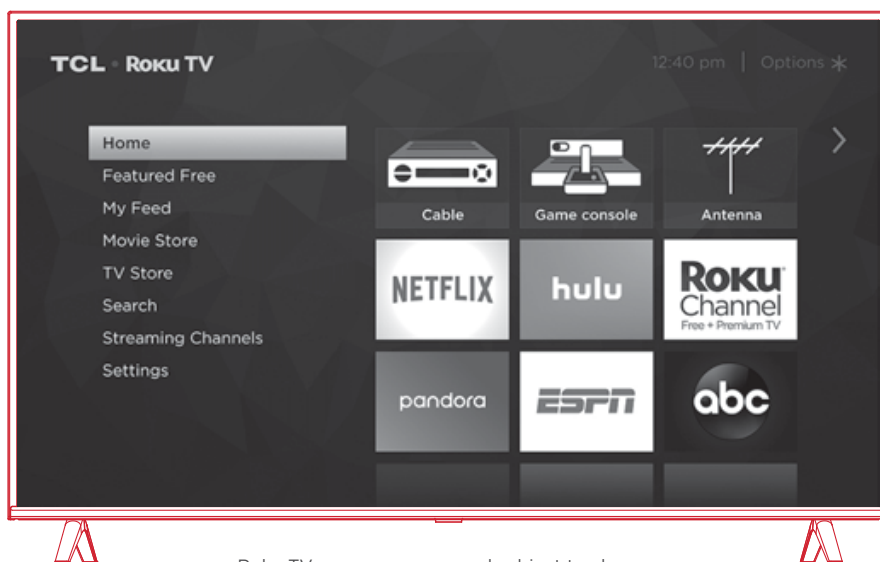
TCL • Roku TV

12:40 pm | Options ✱

Home
Featured Free
My Feed
Movie Store
TV Store
Search
Streaming Channels
Settings

Cable
Game console
Antenna

NETFLIX
hulu
Roku Channel Free + Premium TV

pandora
ESPN
abc

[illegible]